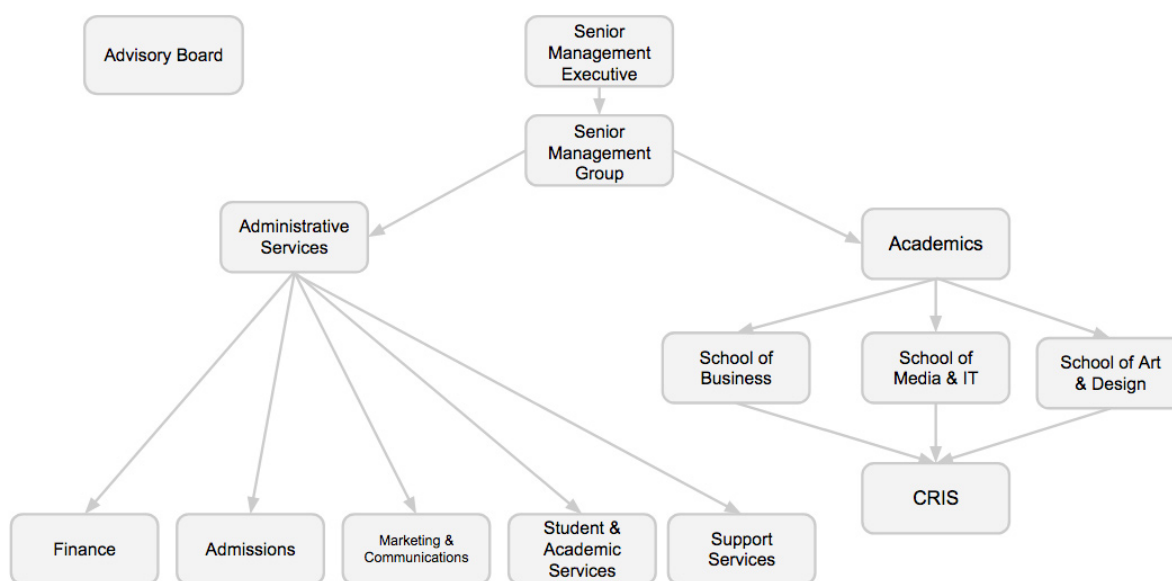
Advisory Board

Senior Management Executive

Senior Management Group

Administrative Services

Academics

School of Business

School of Media & IT

School of Art & Design

CRIS

Finance

Admissions

Marketing & Communications

Student & Academic Services

Support Services